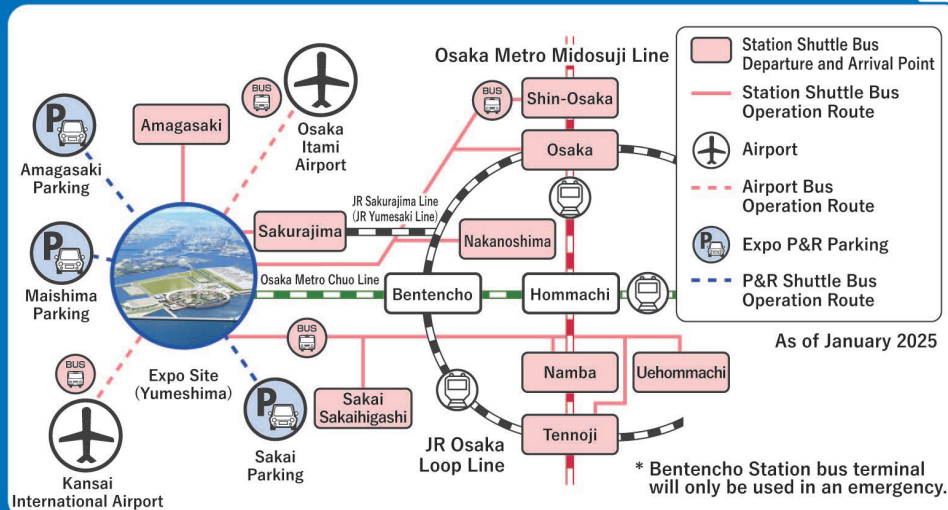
Osaka Metro Midosuji Line

Station Shuttle Bus Departure and Arrival Point
Station Shuttle Bus Operation Route
Airport
Airport Bus Operation Route
Expo P&R Parking
P&R Shuttle Bus Operation Route

As of January 2025

BUS
Osaka Itami Airport
Amagasaki
Amagasaki Parking
BUS
Shin-Osaka
Osaka
JR Sakurajima Line (JR Yumesaki Line)
Sakurajima
Nakanoshima
Maishima Parking
Osaka Metro Chuo Line
Bentencho
Hommachi
BUS
BUS
Expo Site (Yumeshima)
Sakai Sakaihigashi
Namba
Uehommachi
Kansai International Airport
Sakai Parking
JR Osaka Loop Line
Tennoji

* Bentencho Station bus terminal will only be used in an emergency.